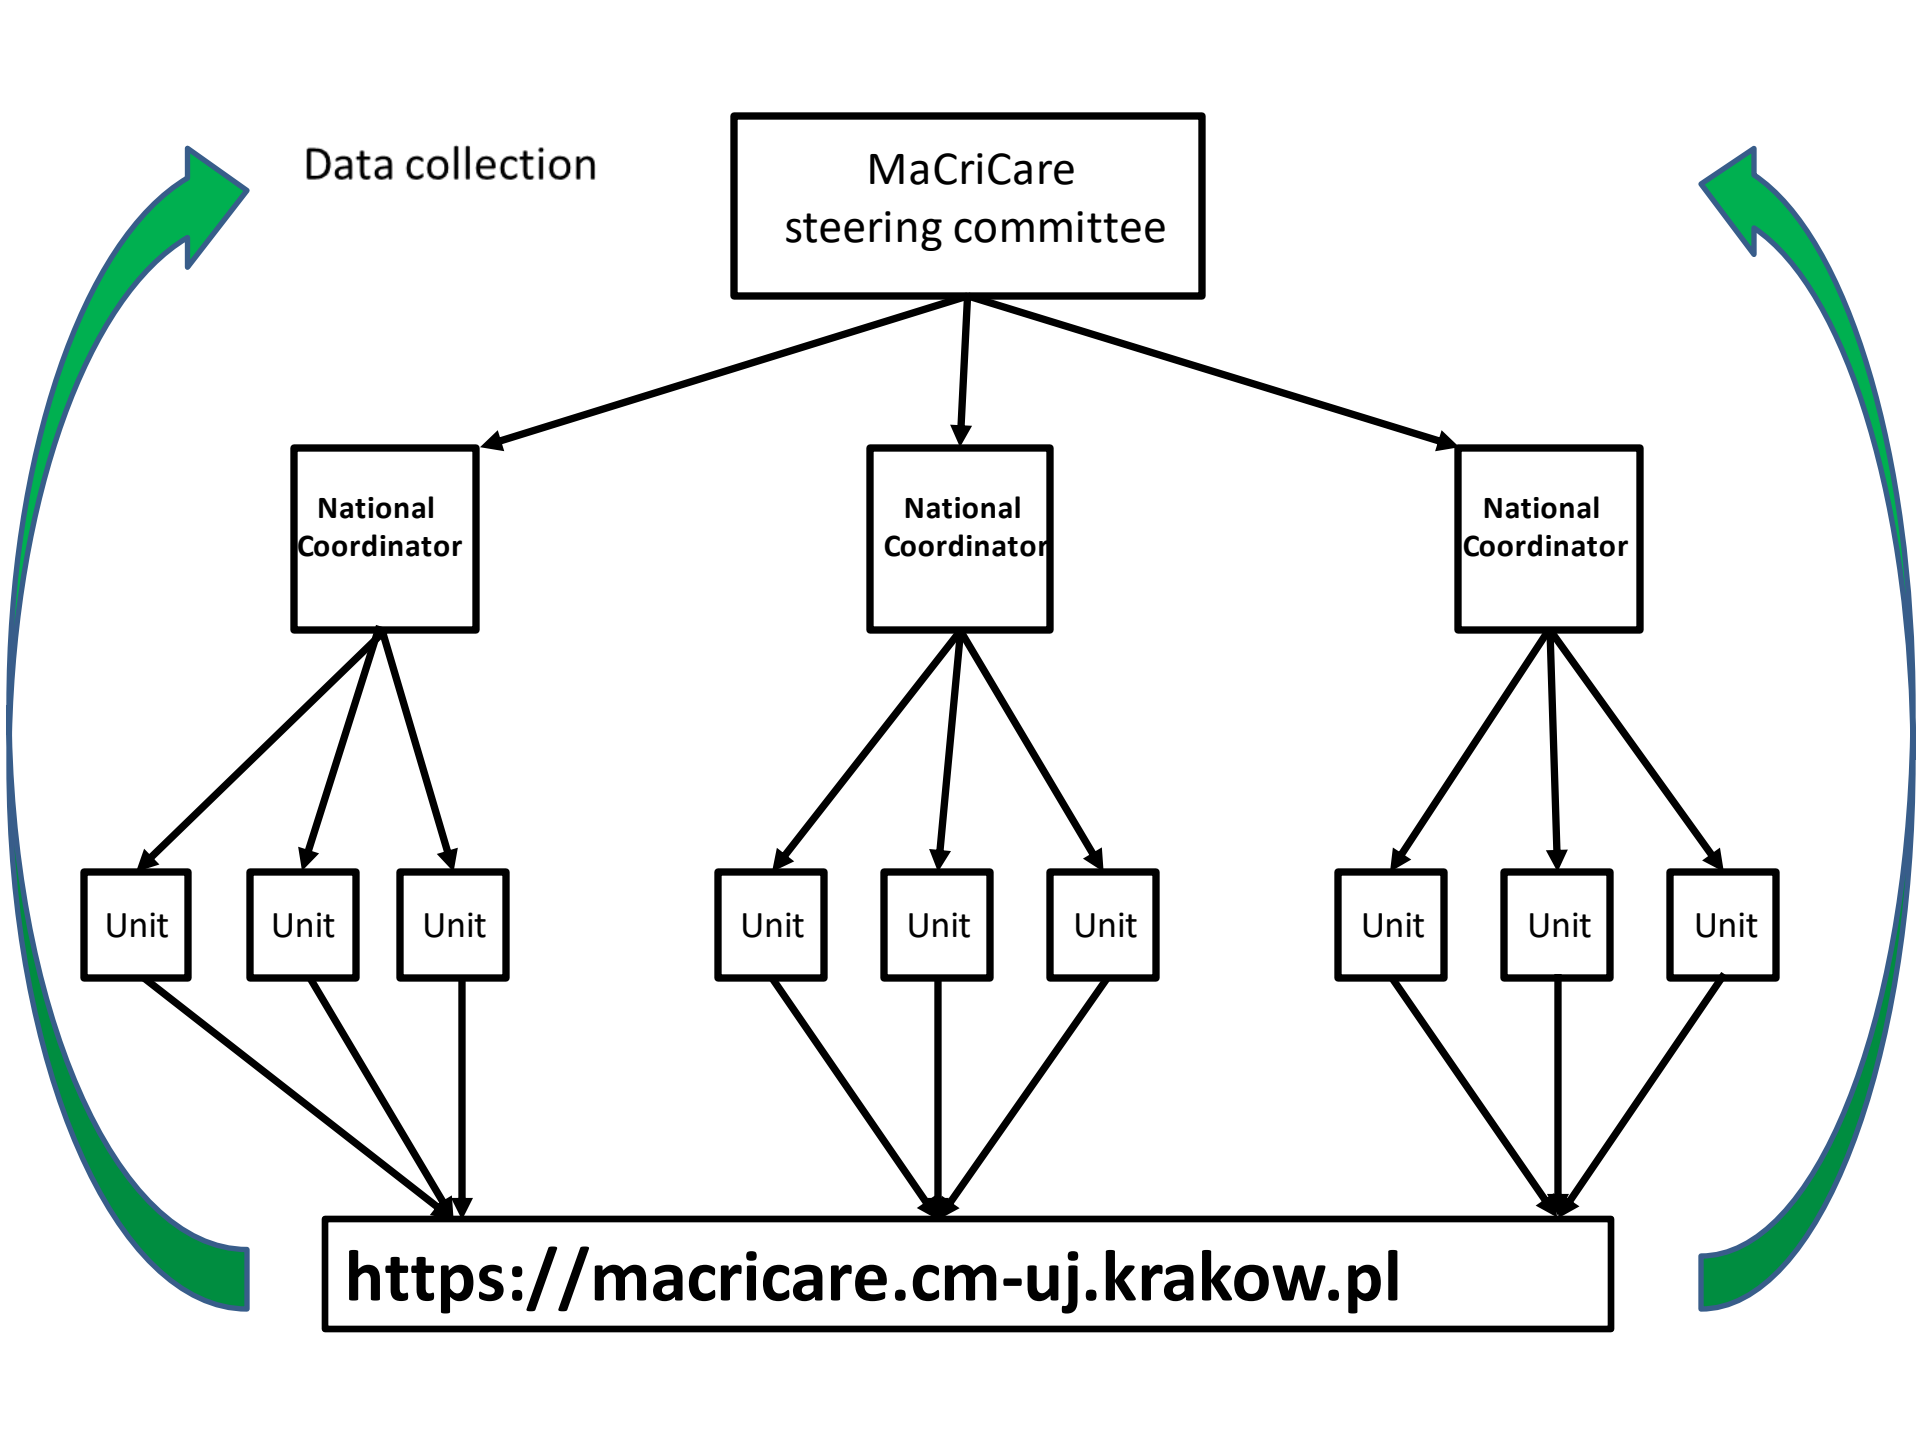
Data collection

MaCriCare
steering committee

National Coordinator

National Coordinator

National Coordinator

Unit

Unit

Unit

Unit

Unit

Unit

Unit

Unit

Unit

https://macricare.cm-uj.krakow.pl